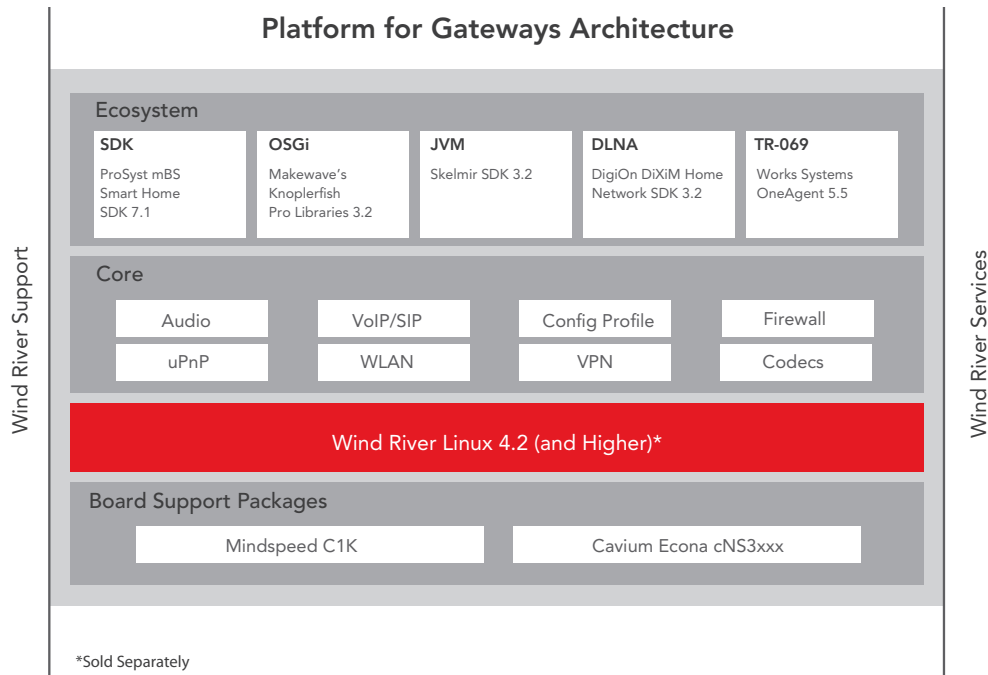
Platform for Gateways Architecture

Wind River Support

Wind River Services

Ecosystem

SDK
ProSyst mBS Smart Home SDK 7.1

OSGi
Makewave's Knoplerfish Pro Libraries 3.2

JVM
Skelmir SDK 3.2

DLNA
DigiOn DiXiM Home Network SDK 3.2

TR-069
Works Systems OneAgent 5.5

Core

Audio
VoIP/SIP
Config Profile
Firewall
uPnP
WLAN
VPN
Codecs

Wind River Linux 4.2 (and Higher)*

Board Support Packages

Mindspeed C1K
Cavium Econa cNS3xxx

*Sold Separately